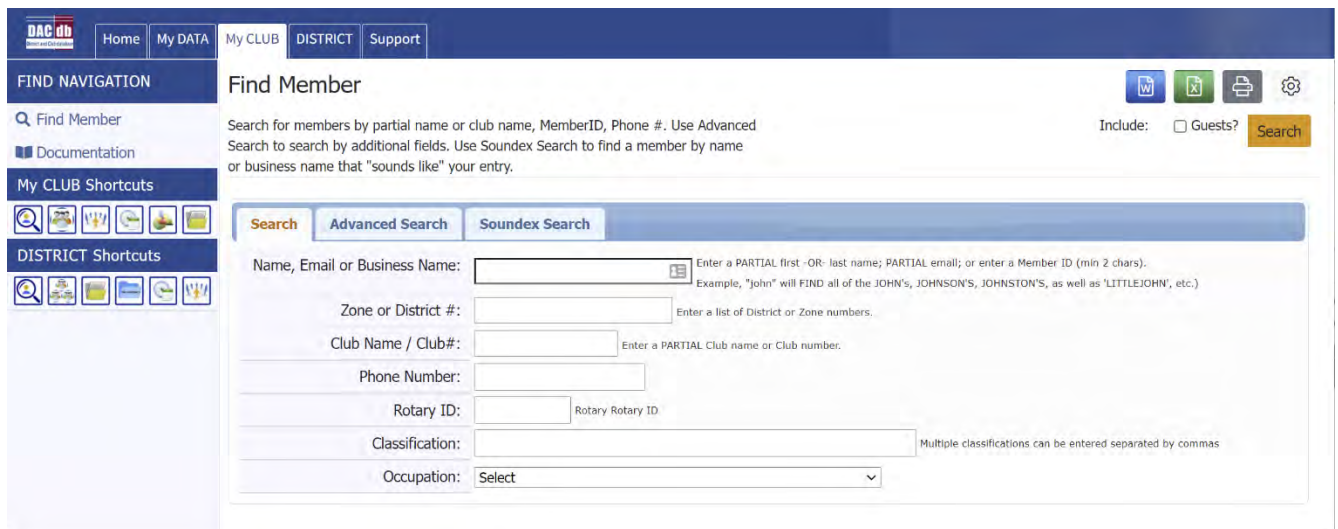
DAC db

Home My DATA My CLUB DISTRICT Support

FIND NAVIGATION

Find Member

Documentation

My CLUB Shortcuts

DISTRICT Shortcuts

Find Member

Search for members by partial name or club name, MemberID, Phone #. Use Advanced Search to search by additional fields. Use Soundex Search to find a member by name or business name that "sounds like" your entry.

Include: Guests? Search

Search Advanced Search Soundex Search

Name, Email or Business Name: Enter a PARTIAL first -OR- last name; PARTIAL email; or enter a Member ID (min 2 chars). Example, "john" will FIND all of the JOHN's, JOHNSON'S, JOHNSTON'S, as well as 'LITTLEJOHN', etc.)

Zone or District #: Enter a list of District or Zone numbers.

Club Name / Club#: Enter a PARTIAL Club name or Club number.

Phone Number:

Rotary ID: Rotary Rotary ID

Classification: Multiple classifications can be entered separated by commas

Occupation: Select